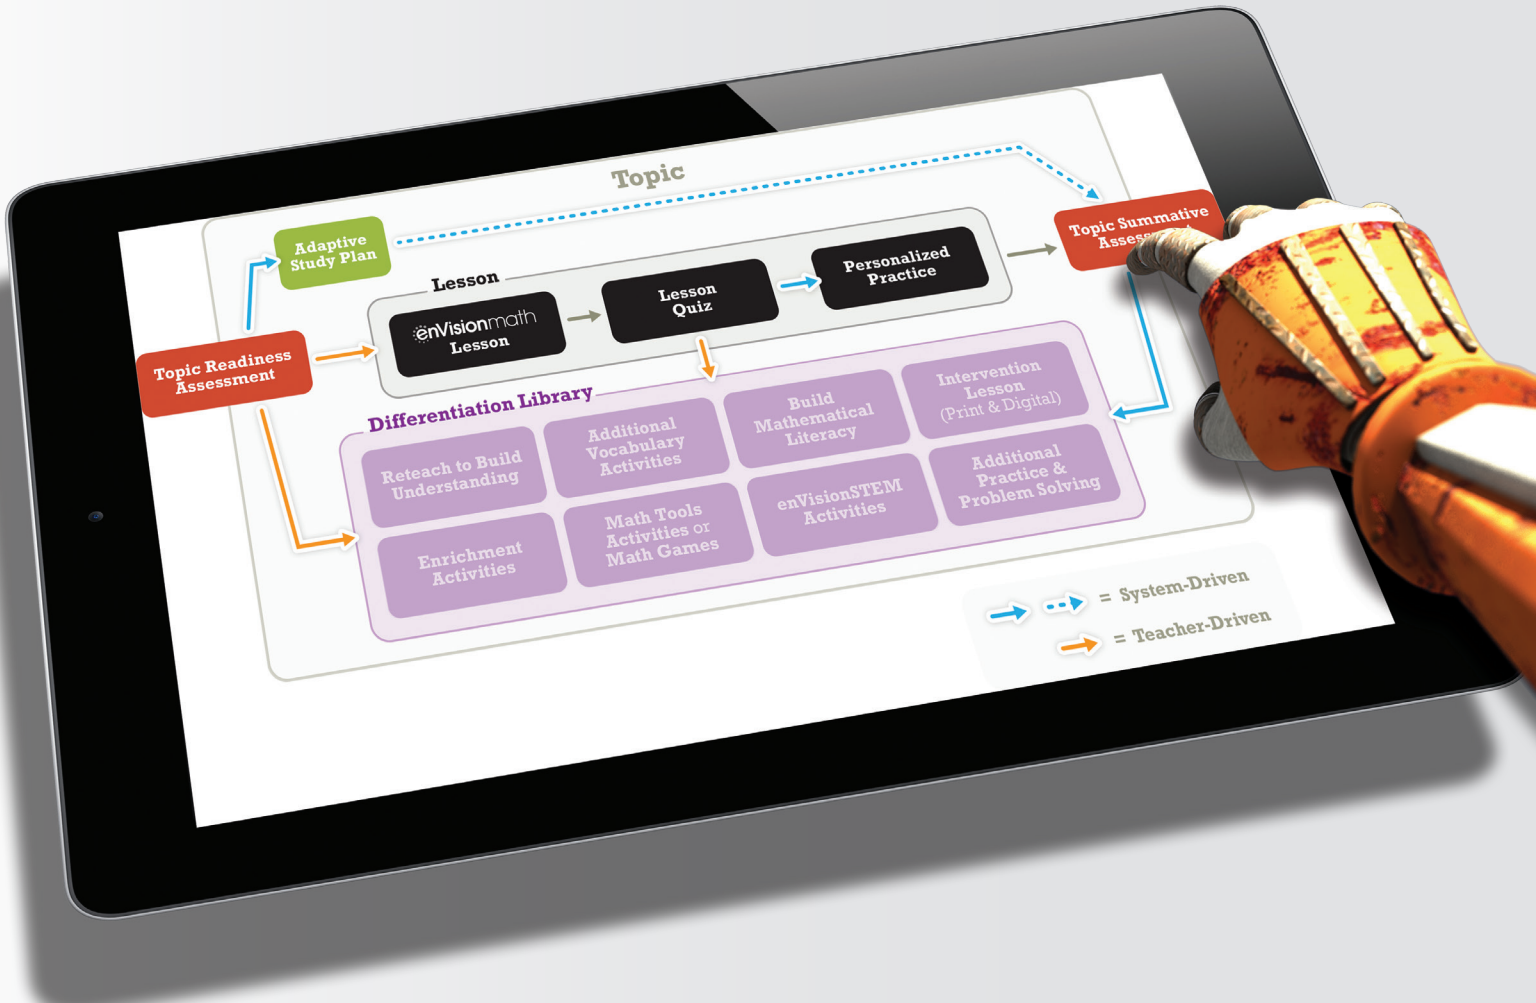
Topic

Adaptive Study Plan

Topic Summative Assess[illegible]

Lesson

enVisionmath Lesson

Lesson Quiz

Personalized Practice

Topic Readiness Assessment

Differentiation Library

Reteach to Build Understanding

Additional Vocabulary Activities

Build Mathematical Literacy

Intervention Lesson (Print & Digital)

Enrichment Activities

Math Tools Activities or Math Games

enVisionSTEM Activities

Additional Practice & Problem Solving

= System-Driven

= Teacher-Driven